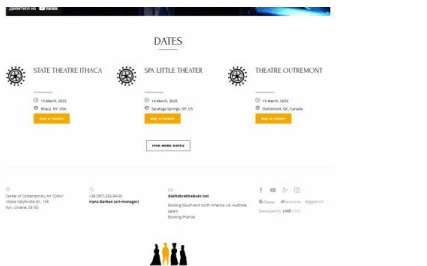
DATES

STATE THEATRE ITHACA

13 March, 2023

Ithaca, NY, USA

BUY A TICKET

SPA LITTLE THEATER

14 March, 2023

Saratoga Springs, NY, US

BUY A TICKET

THEATRE OUTREMONT

15 March, 2023

Outremont, QC, Canada

BUY A TICKET

FIND MORE DATES

Center of Contemporary Art "Zolot"
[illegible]
Kyiv, Ukraine, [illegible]

+38 (097) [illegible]
Iryna Barban (art-manager)

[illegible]
Booking (South and North America, UK, Australia, Japan)
Booking (France)

Developed by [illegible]